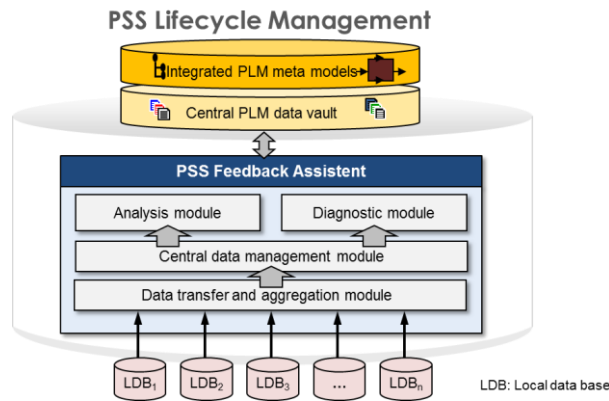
PSS Lifecycle Management

Integrated PLM meta models

Central PLM data vault

PSS Feedback Assistent

Analysis module

Diagnostic module

Central data management module

Data transfer and aggregation module

LDB$_1$

LDB$_2$

LDB$_3$

...

LDB$_n$

LDB: Local data base